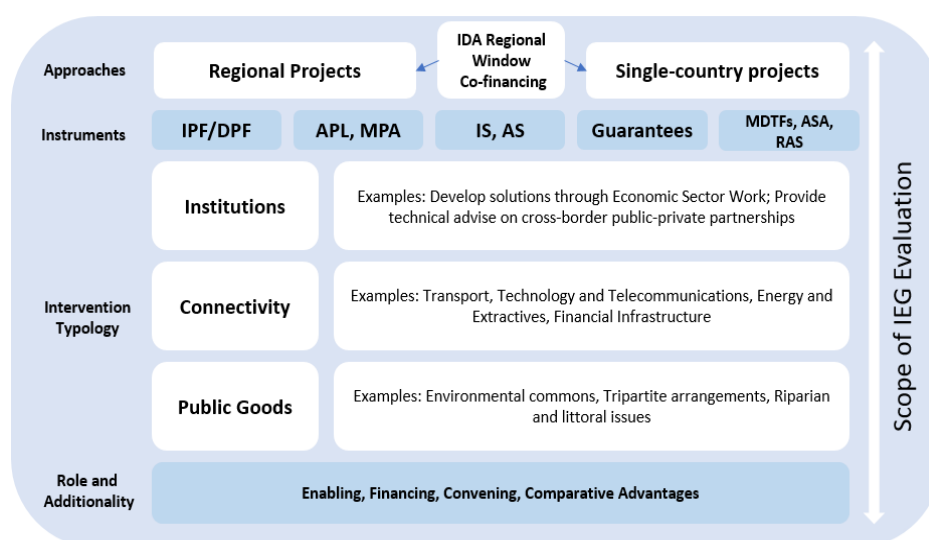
Approaches

Regional Projects

IDA Regional Window Co-financing

Single-country projects

Instruments

IPF/DPF

APL, MPA

IS, AS

Guarantees

MDTFs, ASA, RAS

Institutions

Examples: Develop solutions through Economic Sector Work; Provide technical advise on cross-border public-private partnerships

Intervention Typology

Connectivity

Examples: Transport, Technology and Telecommunications, Energy and Extractives, Financial Infrastructure

Public Goods

Examples: Environmental commons, Tripartite arrangements, Riparian and littoral issues

Role and Additionality

Enabling, Financing, Convening, Comparative Advantages

Scope of IEG Evaluation